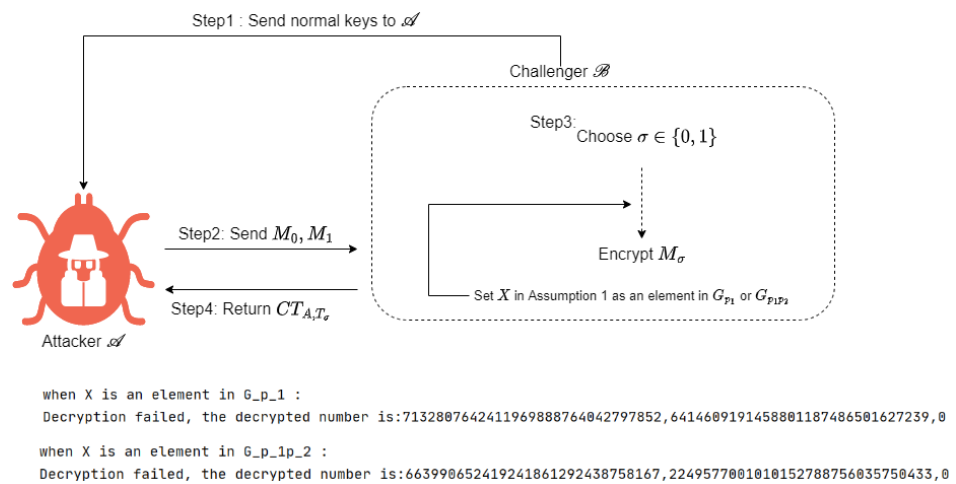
Step1 : Send normal keys to $\mathscr{A}$

Challenger $\mathscr{B}$

Step3: Choose $\sigma \in \{0,1\}$

Step2: Send $M_0, M_1$

Encrypt $M_\sigma$

Step4: Return $CT_{A,T_\sigma}$

Set $X$ in Assumption 1 as an element in $G_{p_1}$ or $G_{p_1p_2}$

Attacker $\mathscr{A}$

when X is an element in G_p_1 :
Decryption failed, the decrypted number is:7132807642411969888764042797852,6414609191458801187486501627239,0

when X is an element in G_p_1p_2 :
Decryption failed, the decrypted number is:6639906524192418612924387 58167,2249577001010152788756035750433,0